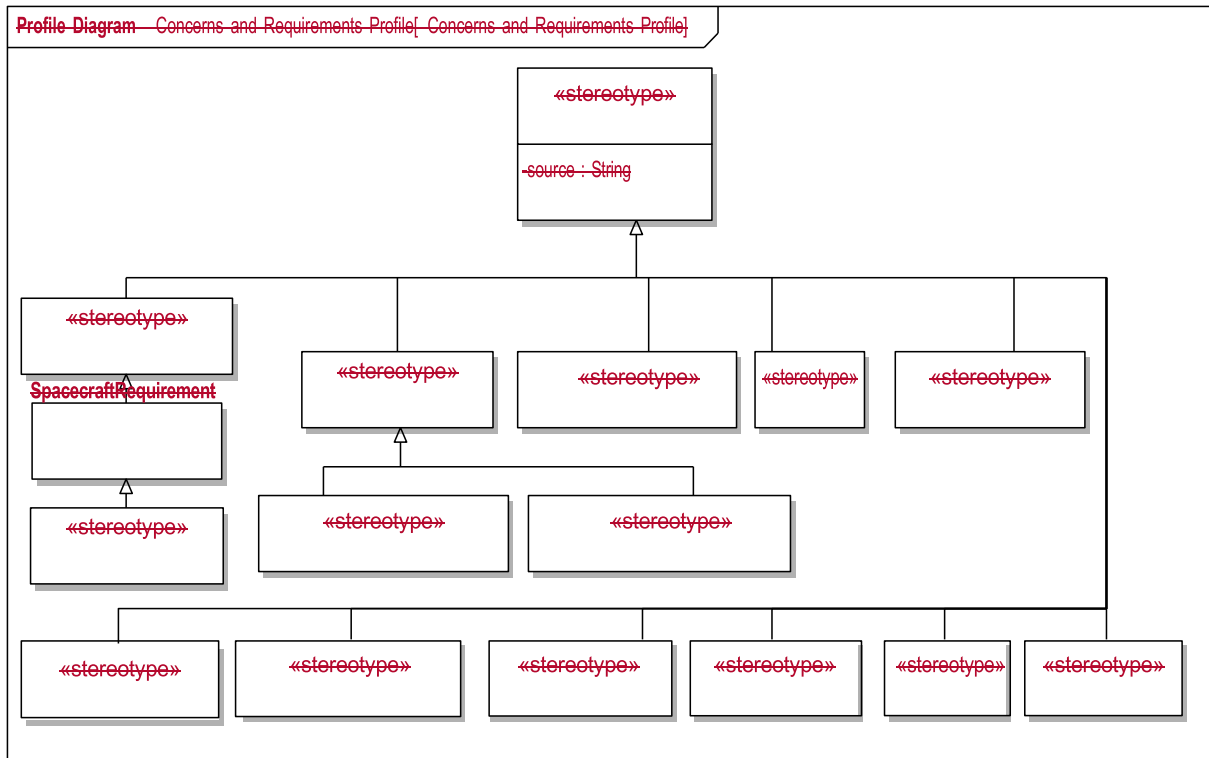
Profile Diagram Concerns and Requirements Profile[ Concerns and Requirements Profile]

«stereotype»

-source : String

«stereotype»

SpacecraftRequirement

«stereotype»

«stereotype»

«stereotype»

«stereotype»

«stereotype»

«stereotype»

«stereotype»

«stereotype»

«stereotype»

«stereotype»

«stereotype»

«stereotype»

«stereotype»